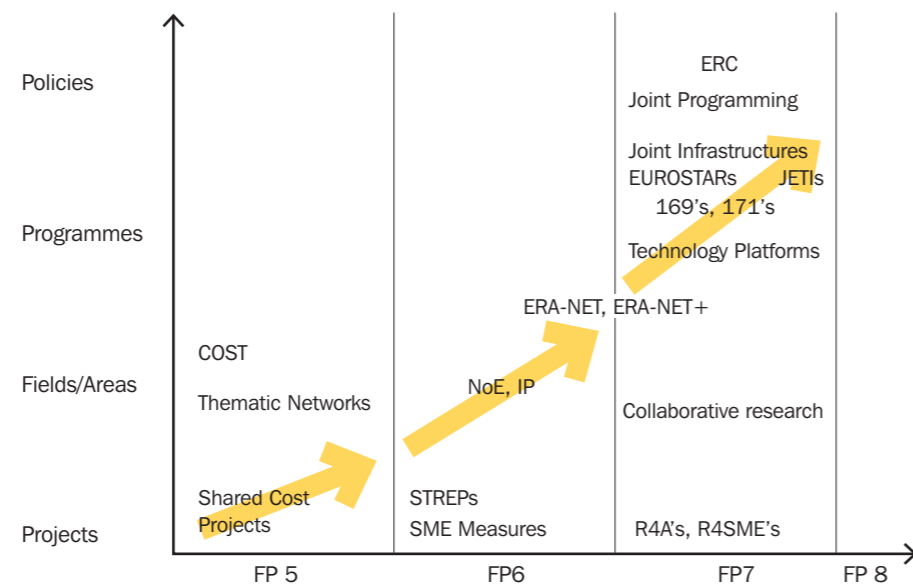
Policies

Programmes

Fields/Areas

Projects

COST

Thematic Networks

Shared Cost Projects

STREPs

SME Measures

NoE, IP

ERA-NET, ERA-NET+

ERC

Joint Programming

Joint Infrastructures

EUROSTARs JETIs

169's, 171's

Technology Platforms

Collaborative research

R4A's, R4SME's

FP 5

FP6

FP7

FP 8